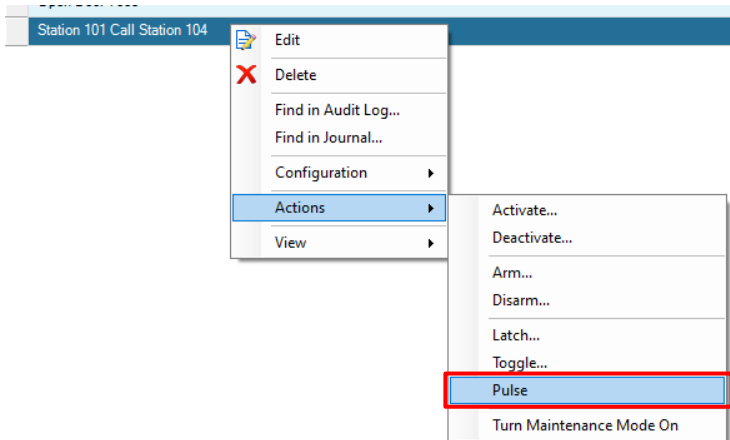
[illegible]
Station 101 Call Station 104
Edit
Delete
Find in Audit Log...
Find in Journal...
Configuration
Actions
View
Activate...
Deactivate...
Arm...
Disarm...
Latch...
Toggle...
Pulse
Turn Maintenance Mode On